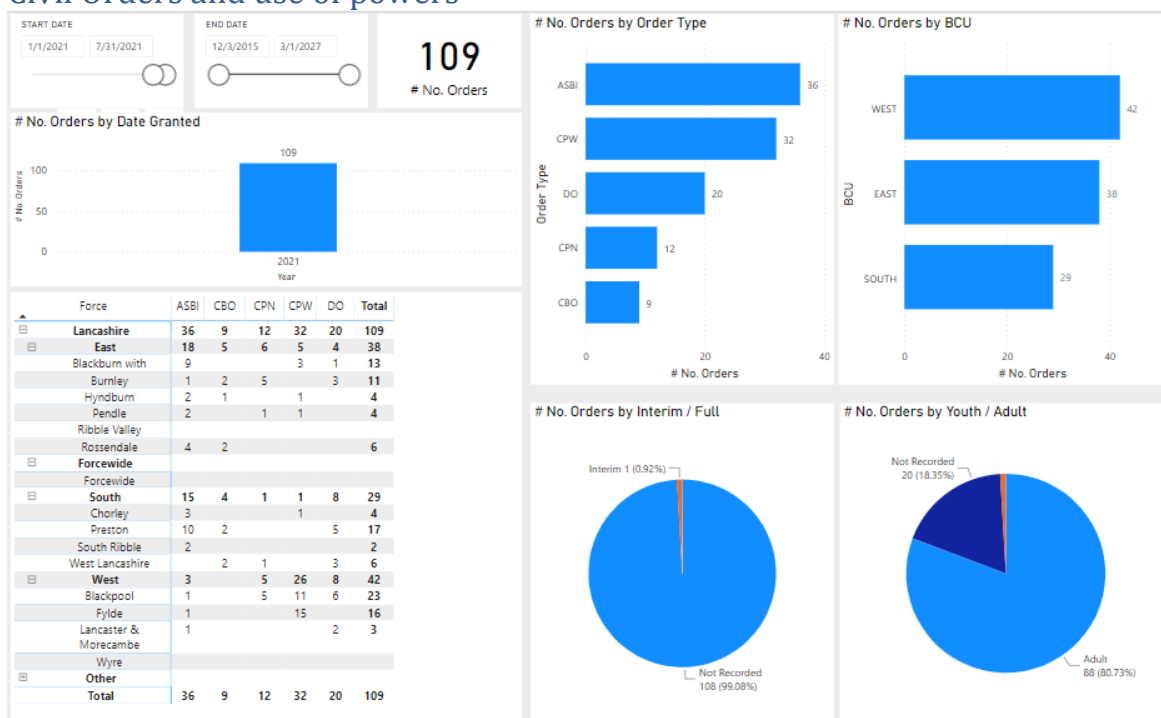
Civil orders and use of powers

START DATE
1/1/2021 7/31/2021

END DATE
12/3/2015 3/1/2027

109
# No. Orders

# No. Orders by Date Granted
109
100
50
0
# No Orders
2021
Year

| Force | ASBI | CBO | CPN | CPW | DO | Total |
|---|---|---|---|---|---|---|
| ⊟ Lancashire | 36 | 9 | 12 | 32 | 20 | 109 |
| ⊟ East | 18 | 5 | 6 | 5 | 4 | 38 |
| Blackburn with | 9 | | | 3 | 1 | 13 |
| Burnley | 1 | 2 | 5 | | 3 | 11 |
| Hyndburn | 2 | 1 | | 1 | | 4 |
| Pendle | 2 | | 1 | 1 | | 4 |
| Ribble Valley | | | | | | |
| Rossendale | 4 | 2 | | | | 6 |
| ⊟ Forcewide | | | | | | |
| Forcewide | | | | | | |
| ⊟ South | 15 | 4 | 1 | 1 | 8 | 29 |
| Chorley | 3 | | | 1 | | 4 |
| Preston | 10 | 2 | | | 5 | 17 |
| South Ribble | 2 | | | | | 2 |
| West Lancashire | | 2 | 1 | | 3 | 6 |
| ⊟ West | 3 | | 5 | 26 | 8 | 42 |
| Blackpool | 1 | | 5 | 11 | 6 | 23 |
| Fylde | 1 | | | 15 | | 16 |
| Lancaster & Morecambe | 1 | | | | 2 | 3 |
| Wyre | | | | | | |
| ⊞ Other | | | | | | |
| Total | 36 | 9 | 12 | 32 | 20 | 109 |

# No. Orders by Order Type
Order Type
ASBI 36
CPW 32
DO 20
CPN 12
CBO 9
0 20 40
# No. Orders

# No. Orders by BCU
BCU
WEST 42
EAST 38
SOUTH 29
0 20 40
# No. Orders

# No. Orders by Interim / Full
Interim 1 (0.92%)
Not Recorded
108 (99.08%)

# No. Orders by Youth / Adult
Not Recorded
20 (18.35%)
Adult
88 (80.73%)